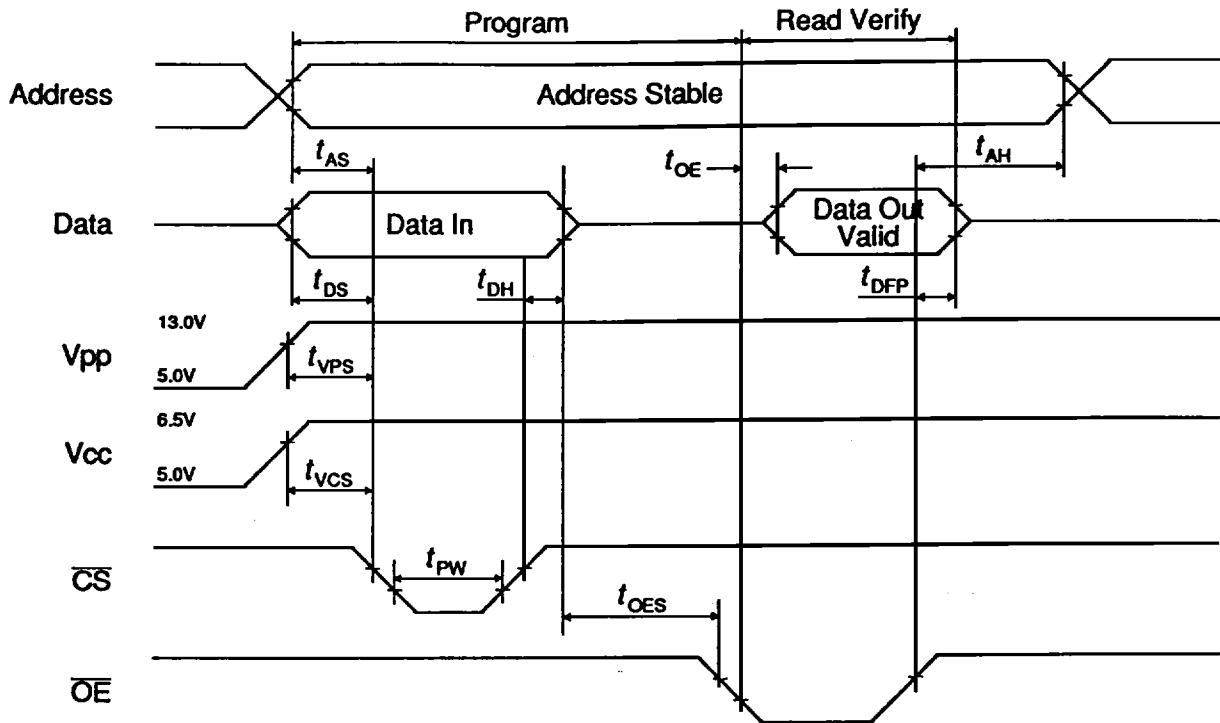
Program

Read Verify

Address

Address Stable

$t_{AS}$

$t_{OE}$

$t_{AH}$

Data

Data In

Data Out Valid

$t_{DS}$

$t_{DH}$

$t_{DFP}$

13.0V

Vpp

5.0V

$t_{VPS}$

6.5V

Vcc

5.0V

$t_{VCS}$

$\overline{CS}$

$t_{PW}$

$t_{OES}$

$\overline{OE}$